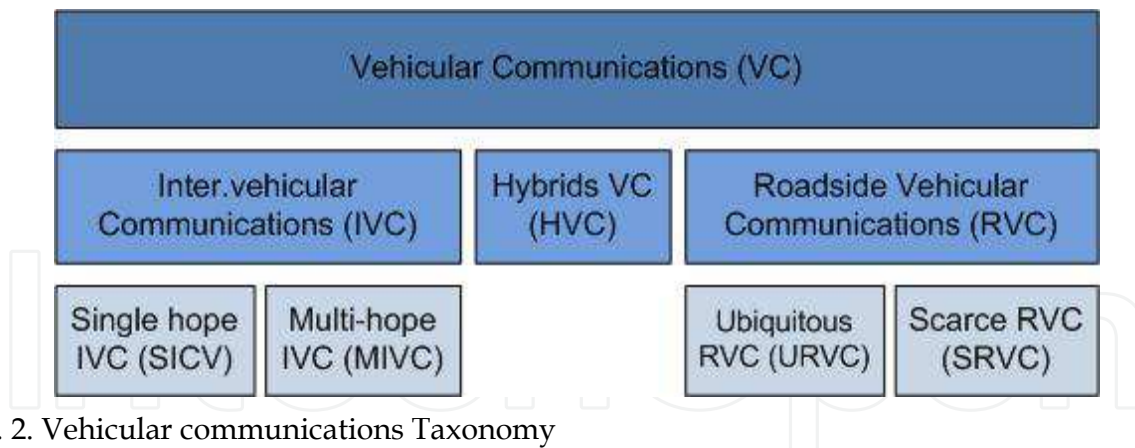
Vehicular Communications (VC)

Inter.vehicular Communications (IVC)

Hybrids VC (HVC)

Roadside Vehicular Communications (RVC)

Single hope IVC (SICV)

Multi-hope IVC (MIVC)

Ubiquitous RVC (URVC)

Scarce RVC (SRVC)

. 2. Vehicular communications Taxonomy